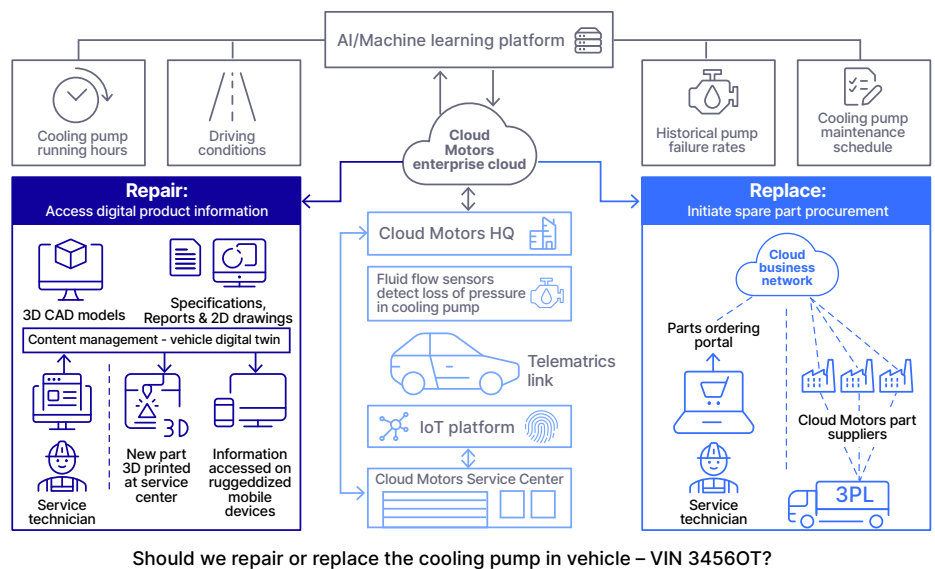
AI/Machine learning platform

Cooling pump running hours

Driving conditions

Historical pump failure rates

Cooling pump maintenance schedule

Cloud Motors enterprise cloud

Repair:
Access digital product information

3D CAD models

Specifications, Reports & 2D drawings

Content management - vehicle digital twin

Service technician

New part 3D printed at service center

3D

Information accessed on ruggeddized mobile devices

Cloud Motors HQ

Fluid flow sensors detect loss of pressure in cooling pump

Telematics link

IoT platform

Cloud Motors Service Center

Replace:
Initiate spare part procurement

Cloud business network

Parts ordering portal

Cloud Motors part suppliers

Service technician

3PL

Should we repair or replace the cooling pump in vehicle – VIN 3456OT?